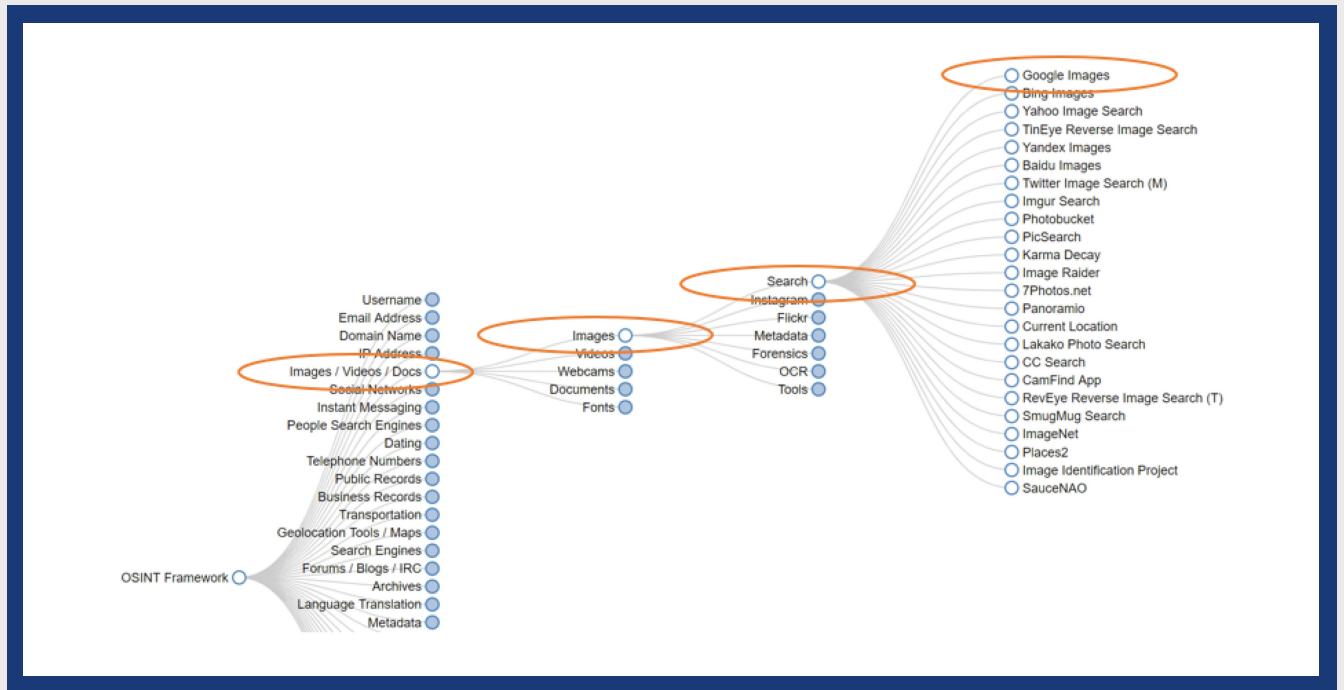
OSINT Framework

Username
Email Address
Domain Name
IP Address
Images / Videos / Docs
Social Networks
Instant Messaging
People Search Engines
Dating
Telephone Numbers
Public Records
Business Records
Transportation
Geolocation Tools / Maps
Search Engines
Forums / Blogs / IRC
Archives
Language Translation
Metadata

Images
Videos
Webcams
Documents
Fonts

Search
Instagram
Flickr
Metadata
Forensics
OCR
Tools

Google Images
Bing Images
Yahoo Image Search
TinEye Reverse Image Search
Yandex Images
Baidu Images
Twitter Image Search (M)
Imgur Search
Photobucket
PicSearch
Karma Decay
Image Raider
7Photos.net
Panoramio
Current Location
Lakako Photo Search
CC Search
CamFind App
RevEye Reverse Image Search (T)
SmugMug Search
ImageNet
Places2
Image Identification Project
SauceNAO